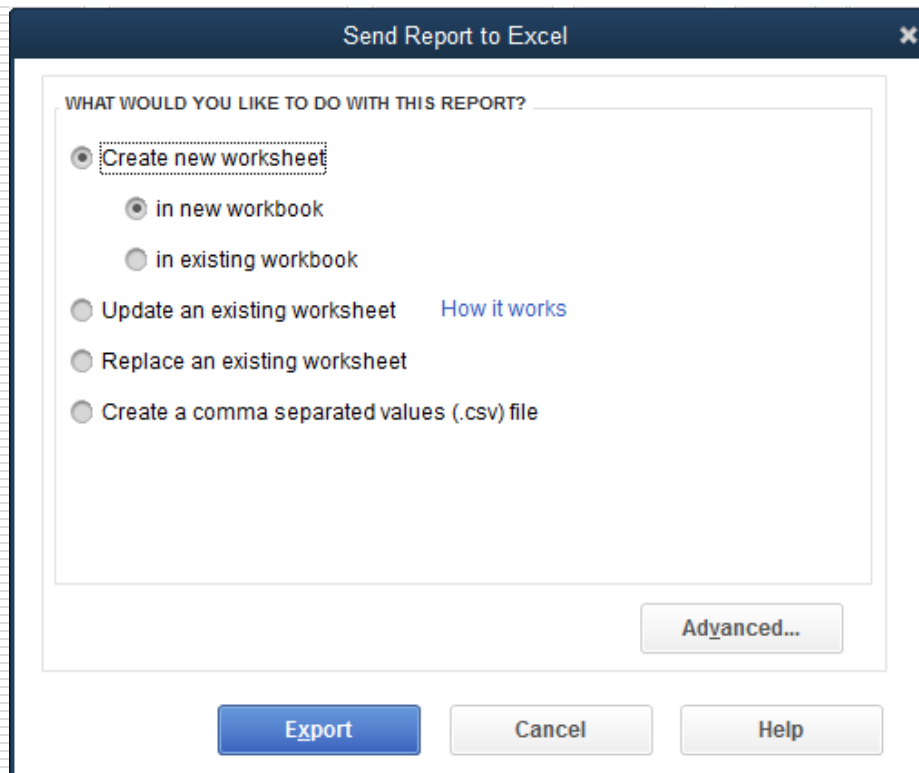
Send Report to Excel

WHAT WOULD YOU LIKE TO DO WITH THIS REPORT?

Create new worksheet

in new workbook

in existing workbook

Update an existing worksheet How it works

Replace an existing worksheet

Create a comma separated values (.csv) file

Advanced...

Export Cancel Help